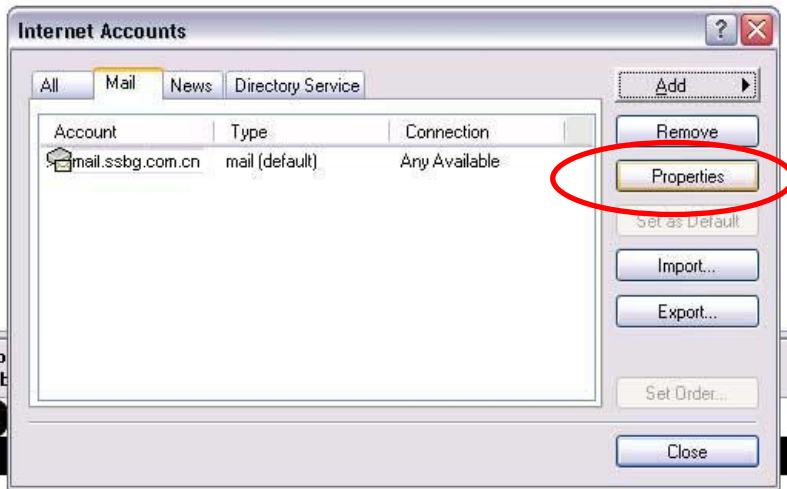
Internet Accounts

All | Mail | News | Directory Service

| Account | Type | Connection |
|---|---|---|
| mail.ssbg.com.cn | mail (default) | Any Available |

Add

Remove

Properties

Set as Default

Import...

Export...

Set Order...

Close